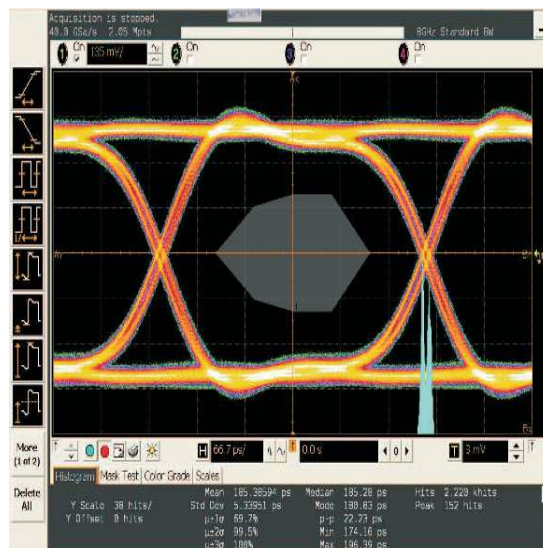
Acquisition is stopped.
40.0 GSa/s 2.05 Mpts
8GHz Standard BW
1 On 135 mV/
2 On
3 On
4 On
More (1 of 2)
Delete All
H 66.7 ps/
0.0 s
T 3 mV
Histogram
Mask Test
Color Grade
Scales
Y Scale 30 hits/
Y Offset 0 hits
Mean 185.38594 ps
Std Dev 5.33951 ps
μ±1σ 69.7%
μ±2σ 99.5%
μ±3σ 100%
Median 185.28 ps
Mode 180.83 ps
p-p 22.23 ps
Min 174.16 ps
Max 196.39 ps
Hits 2.220 khits
Peak 152 hits